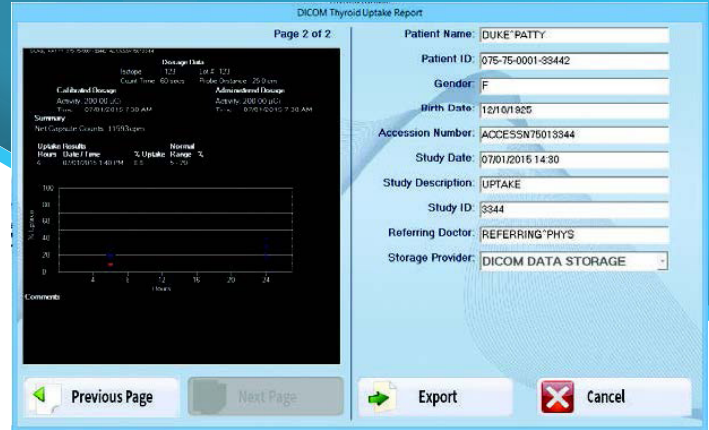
DICOM Thyroid Uptake Report

Page 2 of 2

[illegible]

Dosage Data
Isotope: 123 Lot #: 123
Count Time: 60 secs Probe Distance: 25.0 cm

Calibrated Dosage
Activity: 200.00 µCi
Time: 07/01/2015 7:30 AM

Administered Dosage
Activity: 200.00 µCi
Time: 07/01/2015 7:30 AM

Summary
Net Capsule Counts: 11593cpm

Uptake Results
Hours Date / Time % Uptake Normal Range %
6 07/01/2015 1:40 PM 3.5 5 - 20

100
80
60
40
20
0
% Uptake
4 8 12 16 20 24
Hours

Comments

Patient Name: DUKE^PATTY
Patient ID: 075-75-0001-33442
Gender: F
Birth Date: 12/10/1925
Accession Number: ACCESSN75013344
Study Date: 07/01/2015 14:30
Study Description: UPTAKE
Study ID: 3344
Referring Doctor: REFERRING^PHYS
Storage Provider: DICOM DATA STORAGE

Previous Page
Next Page
Export
Cancel